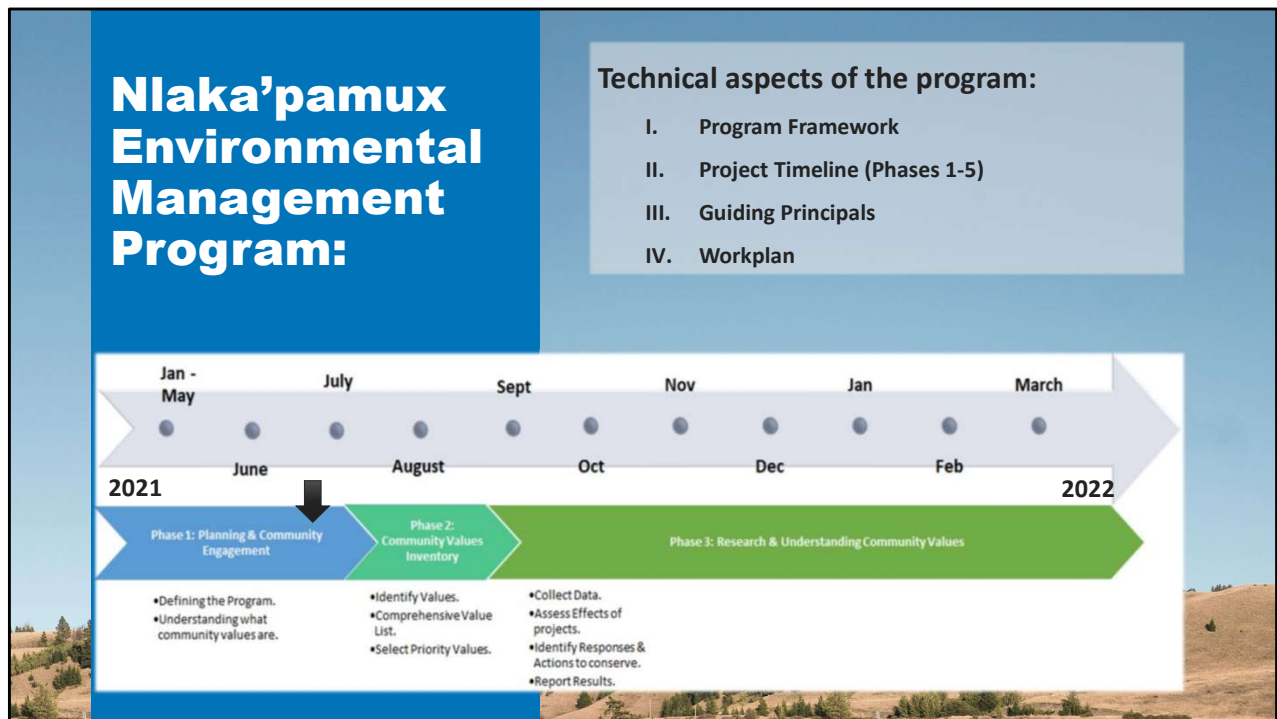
Nlaka'pamux Environmental Management Program:

Technical aspects of the program:

I. Program Framework

II. Project Timeline (Phases 1-5)

III. Guiding Principals

IV. Workplan

Jan - May

June

July

August

Sept

Oct

Nov

Dec

Jan

Feb

March

2021

2022

Phase 1: Planning & Community Engagement

Phase 2: Community Values Inventory

Phase 3: Research & Understanding Community Values

•Defining the Program.
•Understanding what community values are.

•Identify Values.
•Comprehensive Value List.
•Select Priority Values.

•Collect Data.
•Assess Effects of projects.
•Identify Responses & Actions to conserve.
•Report Results.